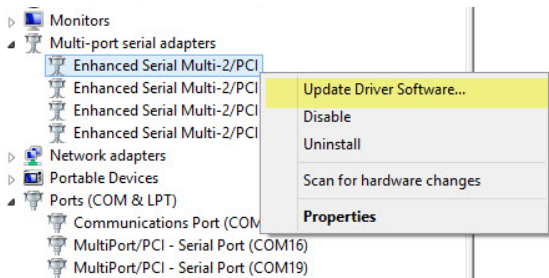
Monitors
Multi-port serial adapters
Enhanced Serial Multi-2/PCI
Enhanced Serial Multi-2/PCI
Enhanced Serial Multi-2/PCI
Enhanced Serial Multi-2/PCI
Network adapters
Portable Devices
Ports (COM & LPT)
Communications Port (COM
MultiPort/PCI - Serial Port (COM16)
MultiPort/PCI - Serial Port (COM19)

Update Driver Software...
Disable
Uninstall
Scan for hardware changes
Properties